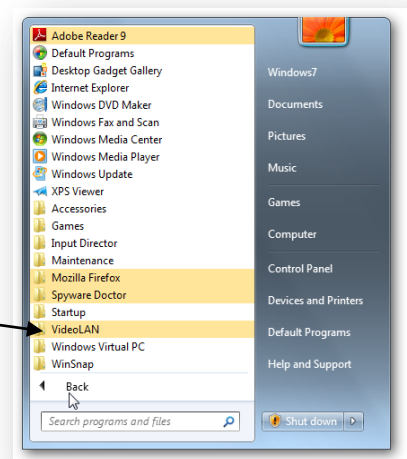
Adobe Reader 9
Default Programs
Desktop Gadget Gallery
Internet Explorer
Windows DVD Maker
Windows Fax and Scan
Windows Media Center
Windows Media Player
Windows Update
XPS Viewer
Accessories
Games
Input Director
Maintenance
Mozilla Firefox
Spyware Doctor
Startup
VideoLAN
Windows Virtual PC
WinSnap
Back

Search programs and files

Windows7
Documents
Pictures
Music
Games
Computer
Control Panel
Devices and Printers
Default Programs
Help and Support
Shut down